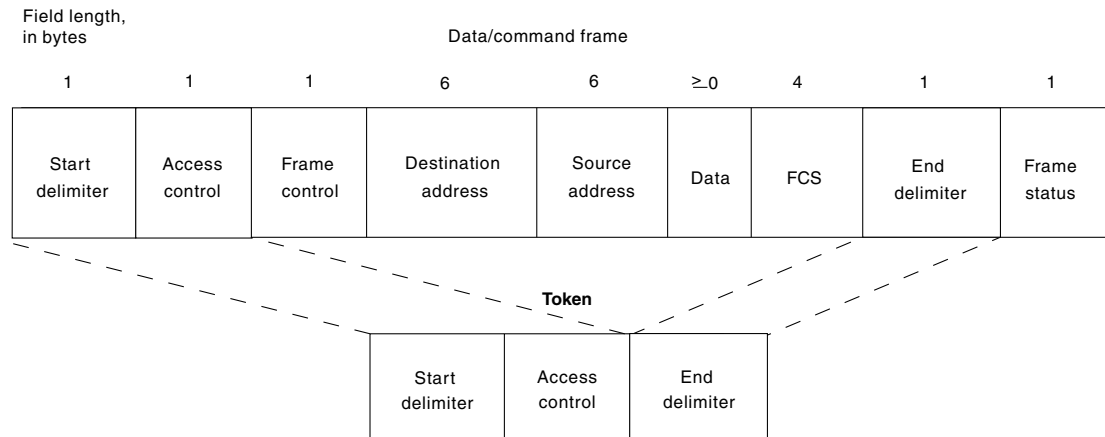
Field length, in bytes

Data/command frame

| 1 | 1 | 1 | 6 | 6 | $\geq 0$ | 4 | 1 | 1 |
|---|---|---|---|---|---|---|---|---|
| Start delimiter | Access control | Frame control | Destination address | Source address | Data | FCS | End delimiter | Frame status |

Token

| Start delimiter | Access control | End delimiter |
|---|---|---|